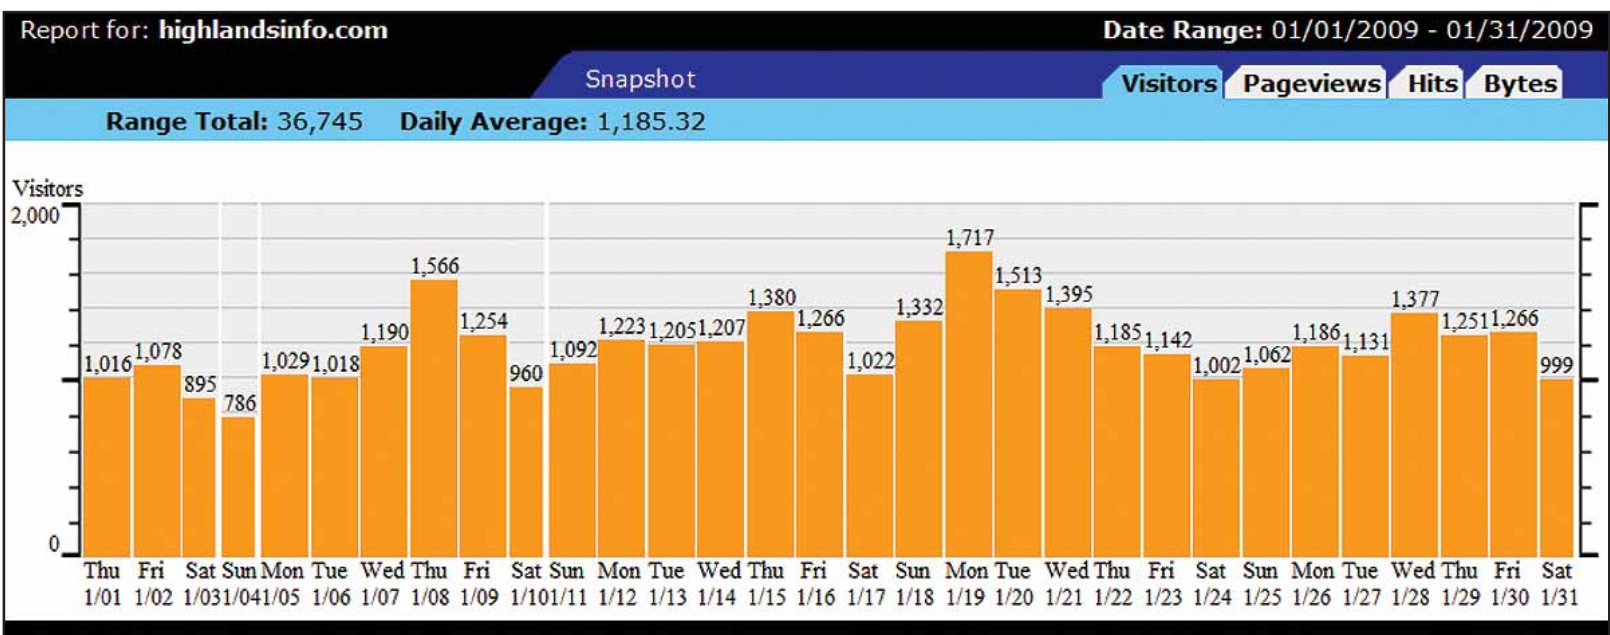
Report for: highlandsinfo.com

Date Range: 01/01/2009 - 01/31/2009

Snapshot

Visitors Pageviews Hits Bytes

Range Total: 36,745 Daily Average: 1,185.32

Visitors

2,000

0

| Thu 1/01 | Fri 1/02 | Sat 1/03 | Sun 1/04 | Mon 1/05 | Tue 1/06 | Wed 1/07 | Thu 1/08 | Fri 1/09 | Sat 1/10 | Sun 1/11 | Mon 1/12 | Tue 1/13 | Wed 1/14 | Thu 1/15 | Fri 1/16 | Sat 1/17 | Sun 1/18 | Mon 1/19 | Tue 1/20 | Wed 1/21 | Thu 1/22 | Fri 1/23 | Sat 1/24 | Sun 1/25 | Mon 1/26 | Tue 1/27 | Wed 1/28 | Thu 1/29 | Fri 1/30 | Sat 1/31 |
|---|---|---|---|---|---|---|---|---|---|---|---|---|---|---|---|---|---|---|---|---|---|---|---|---|---|---|---|---|---|---|
| 1,016 | 1,078 | 895 | 786 | 1,029 | 1,018 | 1,190 | 1,566 | 1,254 | 960 | 1,092 | 1,223 | 1,205 | 1,207 | 1,380 | 1,266 | 1,022 | 1,332 | 1,717 | 1,513 | 1,395 | 1,185 | 1,142 | 1,002 | 1,062 | 1,186 | 1,131 | 1,377 | 1,251 | 1,266 | 999 |